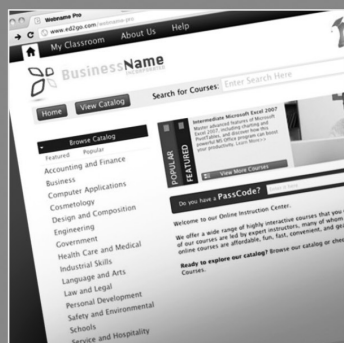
Webname Pro
www.ed2go.com/webname-pro
My Classroom About Us Help
BusinessName
Home View Catalog Search for Courses: Enter Search Here
Browse Catalog
Featured Popular
Accounting and Finance
Business
Computer Applications
Cosmetology
Design and Composition
Engineering
Government
Health Care and Medical
Industrial Skills
Language and Arts
Law and Legal
Personal Development
Safety and Environmental
Schools
Service and Hospitality
POPULAR
FEATURED
Intermediate Microsoft Excel 2007
Master advanced features of Microsoft Excel 2007, including charting and PivotTables, and discover how this powerful MS Office program can boost your productivity. Learn More>>
View More Courses
Do you have a PassCode?
Welcome to our Online Instruction Center.
We offer a wide range of highly interactive courses that you can take entirely online. All of our courses are led by expert instructors, many of whom are nationally known authors. Our online courses are affordable, fun, fast, convenient, and ge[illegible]
Ready to explore our catalog? Browse our catalog or chec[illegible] Courses.